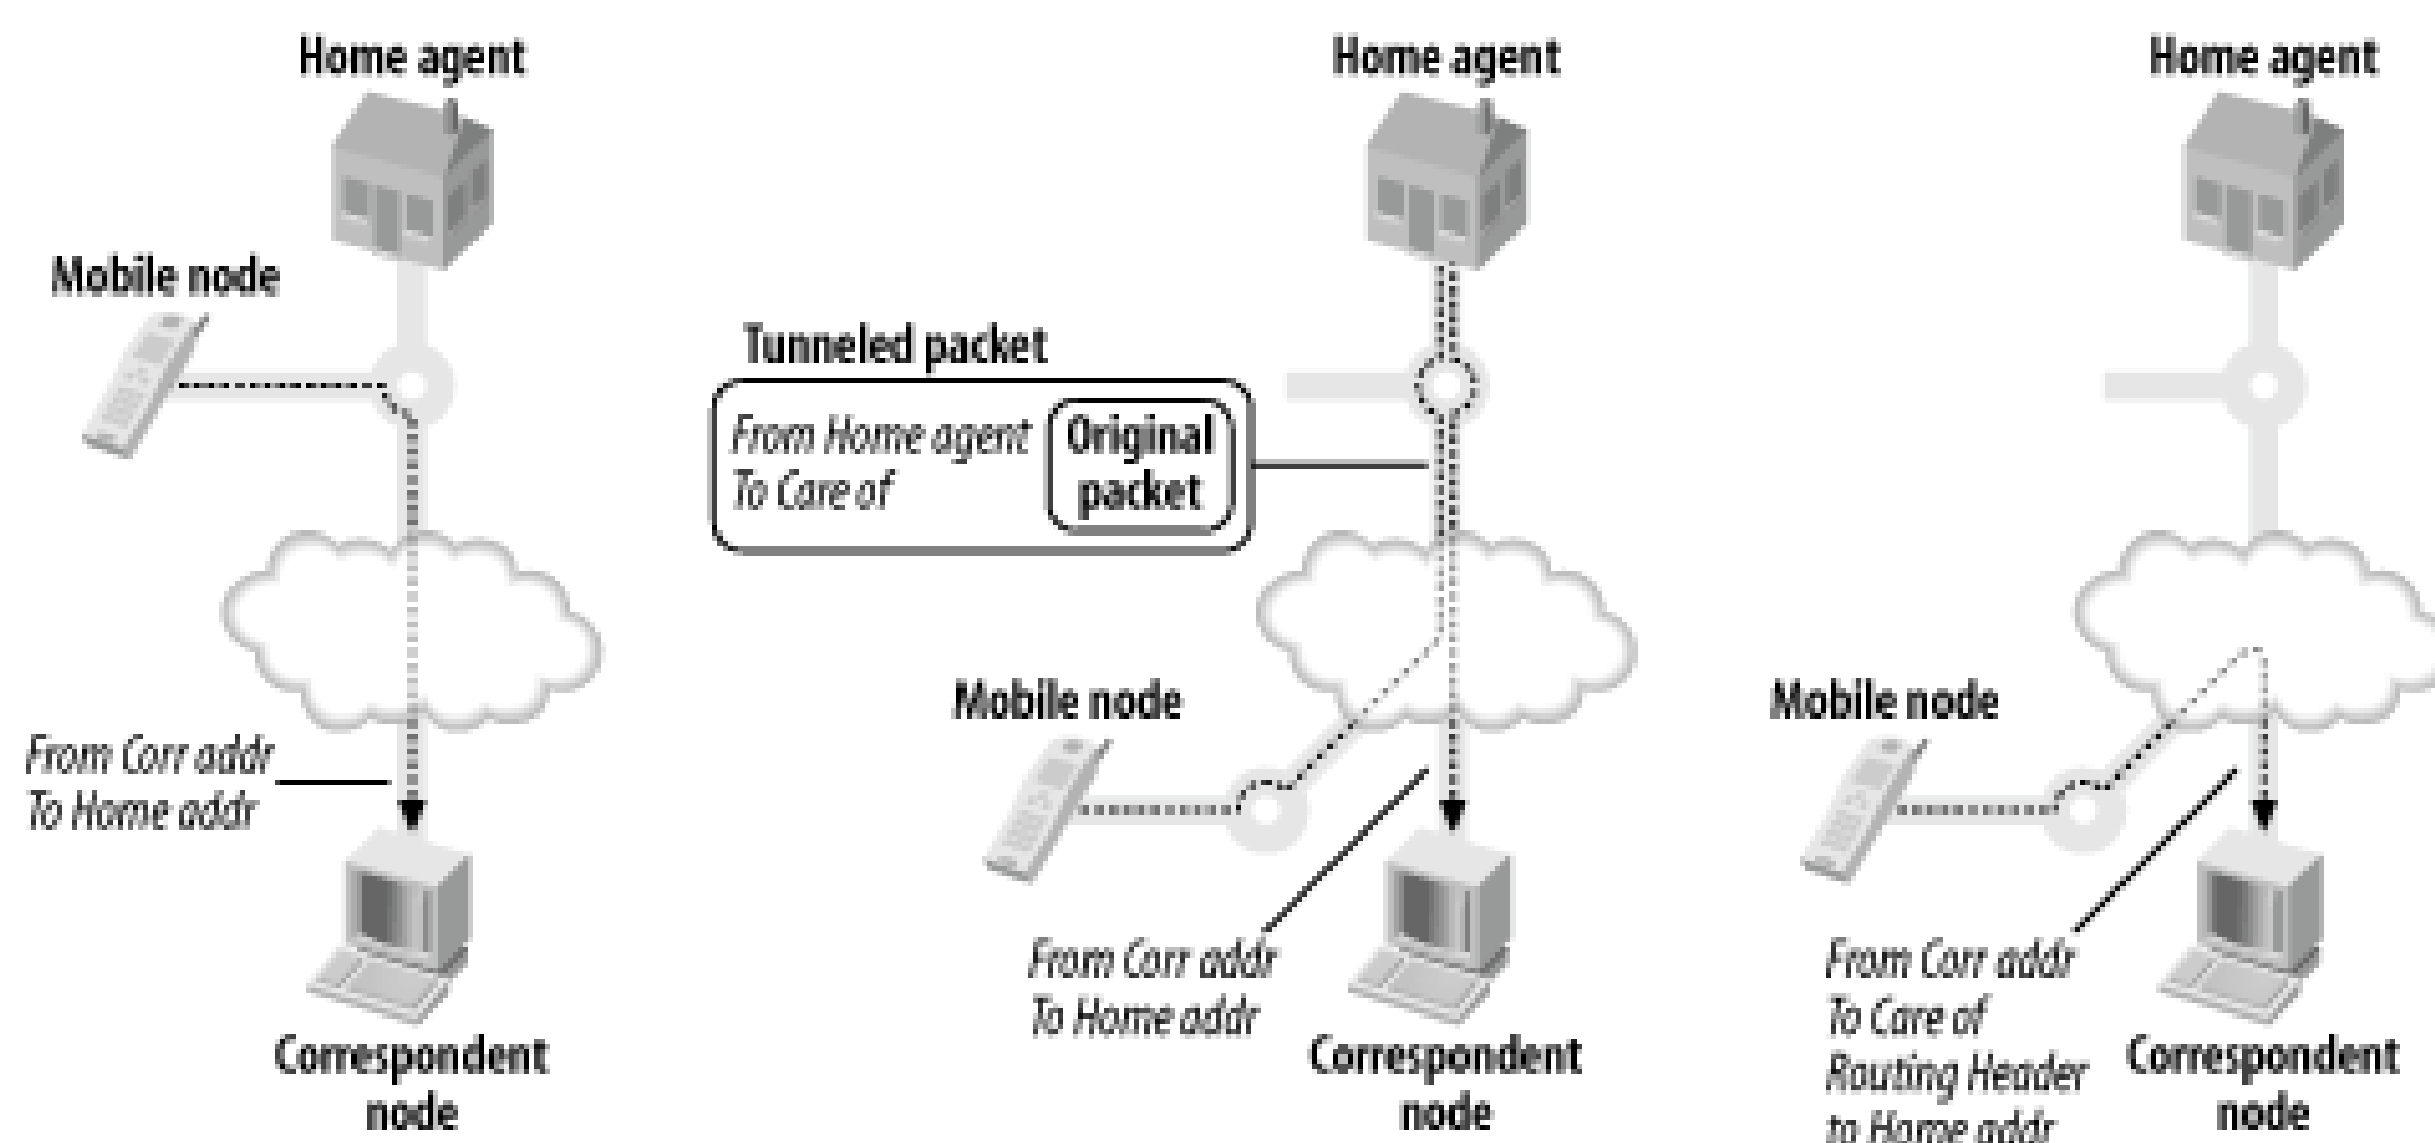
Home agent

Mobile node

From Corr addr
To Home addr

Correspondent node

Home agent

Tunneled packet

From Home agent
To Care of

Original packet

Mobile node

From Corr addr
To Home addr

Correspondent node

Home agent

Mobile node

From Corr addr
To Care of
Routing Header
to Home addr

Correspondent node